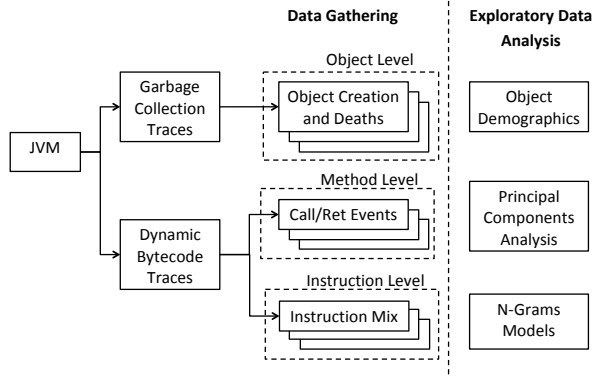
Data Gathering

Exploratory Data Analysis

JVM

Garbage Collection Traces

Object Level

Object Creation and Deaths

Dynamic Bytecode Traces

Method Level

Call/Ret Events

Instruction Level

Instruction Mix

Object Demographics

Principal Components Analysis

N-Grams Models